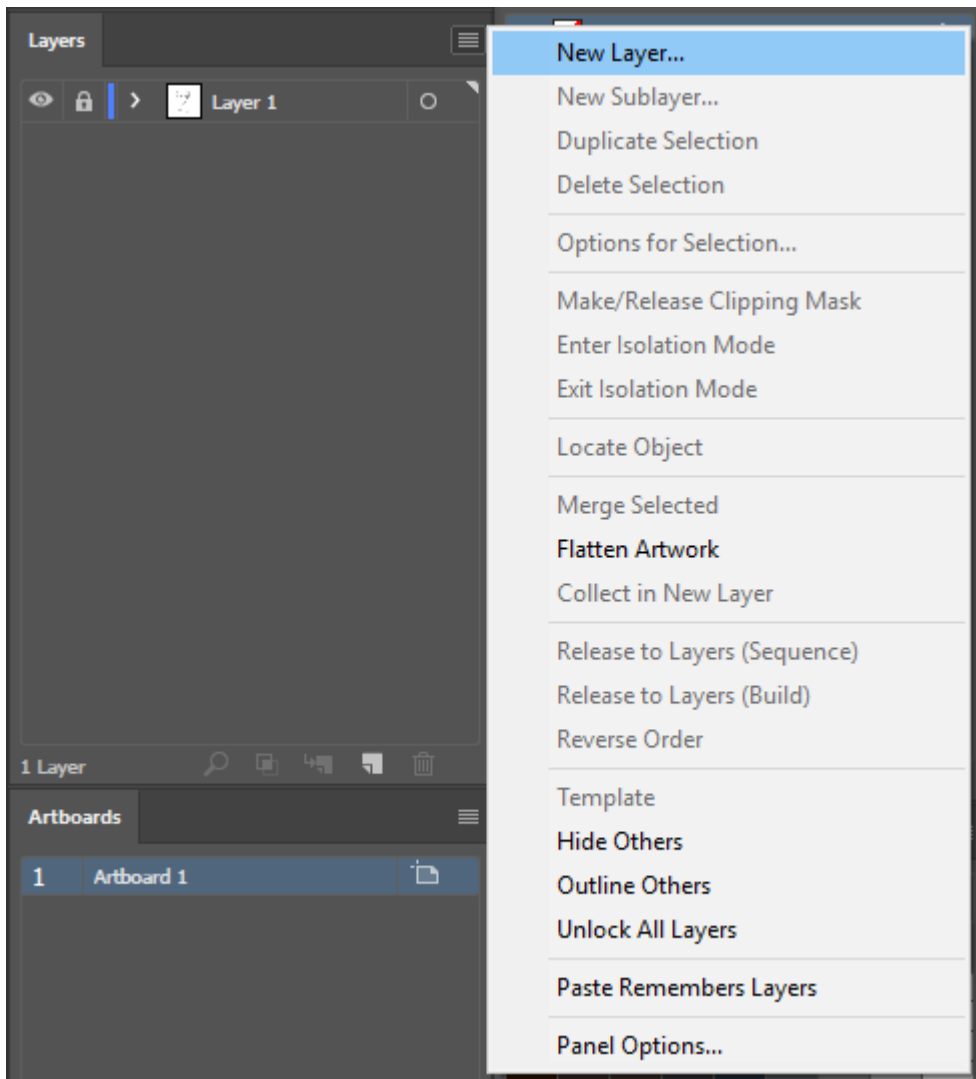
Layers

Layer 1

1 Layer

Artboards

1 Artboard 1

New Layer...
New Sublayer...
Duplicate Selection
Delete Selection

Options for Selection...

Make/Release Clipping Mask
Enter Isolation Mode
Exit Isolation Mode

Locate Object

Merge Selected
Flatten Artwork
Collect in New Layer

Release to Layers (Sequence)
Release to Layers (Build)
Reverse Order

Template
Hide Others
Outline Others
Unlock All Layers

Paste Remembers Layers

Panel Options...